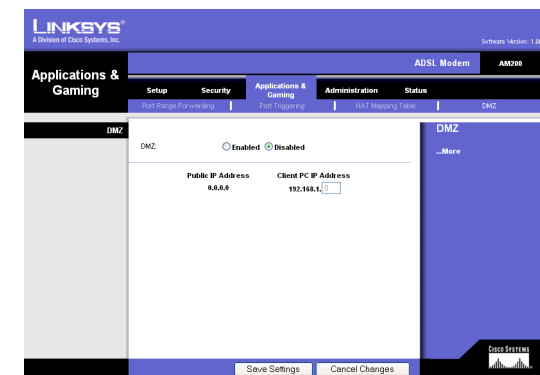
LINKSYS®
A Division of Cisco Systems, Inc.

Software Version: 1.0

Applications & Gaming

ADSL Modem | AM200

Setup | Security | Applications & Gaming | Administration | Status

Port Range Forwarding | Port Triggering | NAT Mapping Table | DMZ

DMZ

DMZ: Enabled Disabled

Public IP Address
0.0.0.0

Client PC IP Address
192.168.1. 0

DMZ
...More

Save Settings | Cancel Changes

CISCO SYSTEMS